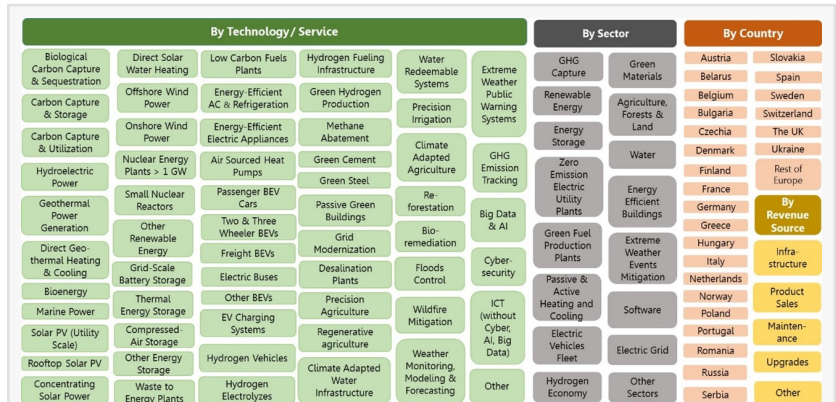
By Technology / Service

Biological Carbon Capture & Sequestration

Carbon Capture & Storage

Carbon Capture & Utilization

Hydroelectric Power

Geothermal Power Generation

Direct Geo-thermal Heating & Cooling

Bioenergy

Marine Power

Solar PV (Utility Scale)

Rooftop Solar PV

Concentrating Solar Power

Direct Solar Water Heating

Offshore Wind Power

Onshore Wind Power

Nuclear Energy Plants > 1 GW

Small Nuclear Reactors

Other Renewable Energy

Grid-Scale Battery Storage

Thermal Energy Storage

Compressed-Air Storage

Other Energy Storage

Waste to Energy Plants

Low Carbon Fuels Plants

Energy-Efficient AC & Refrigeration

Energy-Efficient Electric Appliances

Air Sourced Heat Pumps

Passenger BEV Cars

Two & Three Wheeler BEVs

Freight BEVs

Electric Buses

Other BEVs

EV Charging Systems

Hydrogen Vehicles

Hydrogen Electrolyzes

Hydrogen Fueling Infrastructure

Green Hydrogen Production

Methane Abatement

Green Cement

Green Steel

Passive Green Buildings

Grid Modernization

Desalination Plants

Precision Agriculture

Regenerative agriculture

Climate Adapted Water Infrastructure

Water Redeemable Systems

Precision Irrigation

Climate Adapted Agriculture

Re-forestation

Bio-remediation

Floods Control

Wildfire Mitigation

Weather Monitoring, Modeling & Forecasting

Extreme Weather Public Warning Systems

GHG Emission Tracking

Big Data & AI

Cyber-security

ICT (without Cyber, AI, Big Data)

Other

By Sector

GHG Capture

Renewable Energy

Energy Storage

Zero Emission Electric Utility Plants

Green Fuel Production Plants

Passive & Active Heating and Cooling

Electric Vehicles Fleet

Hydrogen Economy

Green Materials

Agriculture, Forests & Land

Water

Energy Efficient Buildings

Extreme Weather Events Mitigation

Software

Electric Grid

Other Sectors

By Country

Austria

Belarus

Belgium

Bulgaria

Czechia

Denmark

Finland

France

Germany

Greece

Hungary

Italy

Netherlands

Norway

Poland

Portugal

Romania

Russia

Serbia

Slovakia

Spain

Sweden

Switzerland

The UK

Ukraine

Rest of Europe

By Revenue Source

Infra-structure

Product Sales

Mainten-ance

Upgrades

Other